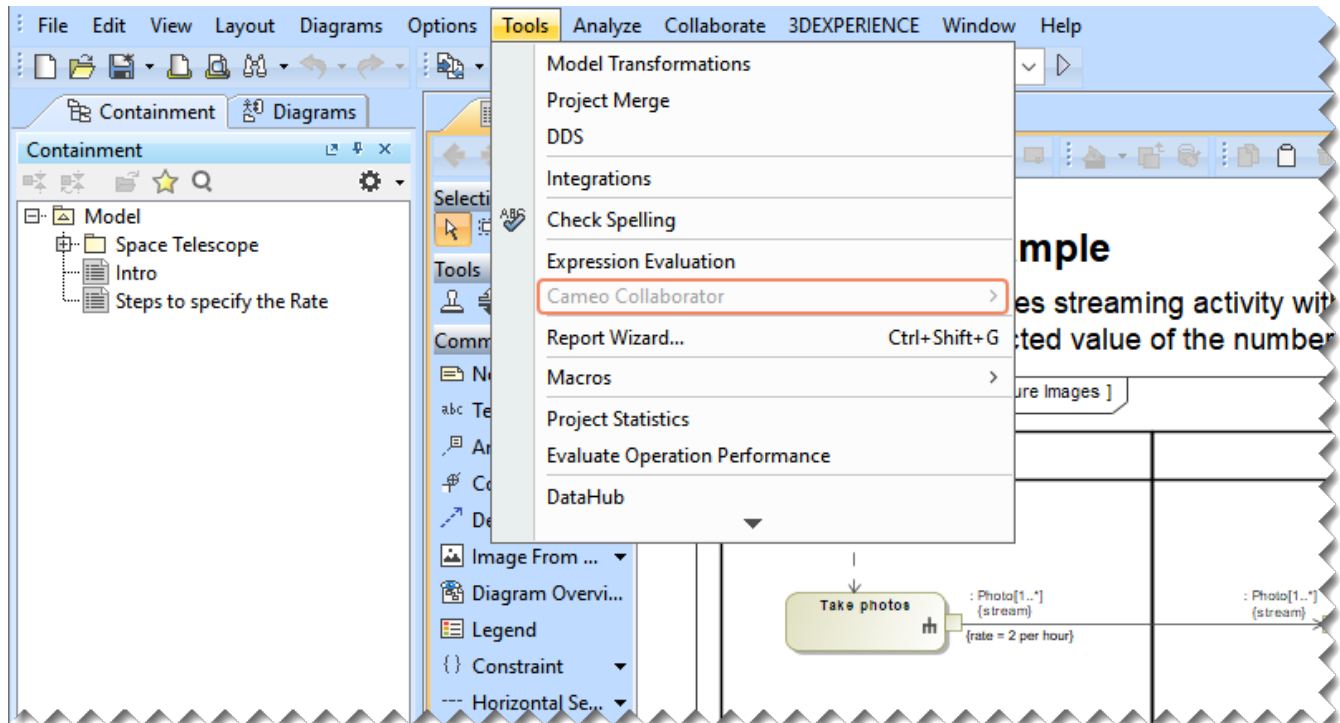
File Edit View Layout Diagrams Options Tools Analyze Collaborate 3DEXPERIENCE Window Help

Containment Diagrams

Containment

Model
Space Telescope
Intro
Steps to specify the Rate

Selecti
Tools
Comm
N
Te
Ar
Co
De
Image From ...
Diagram Overvi...
Legend
Constraint
Horizontal Se...

Model Transformations
Project Merge
DDS
Integrations
Check Spelling
Expression Evaluation
Cameo Collaborator
Report Wizard... Ctrl+Shift+G
Macros
Project Statistics
Evaluate Operation Performance
DataHub

mple
es streaming activity wit
cted value of the number
ure Images ]

Take photos
: Photo[1..*] {stream}
{rate = 2 per hour}
: Photo[1..*] {stream}